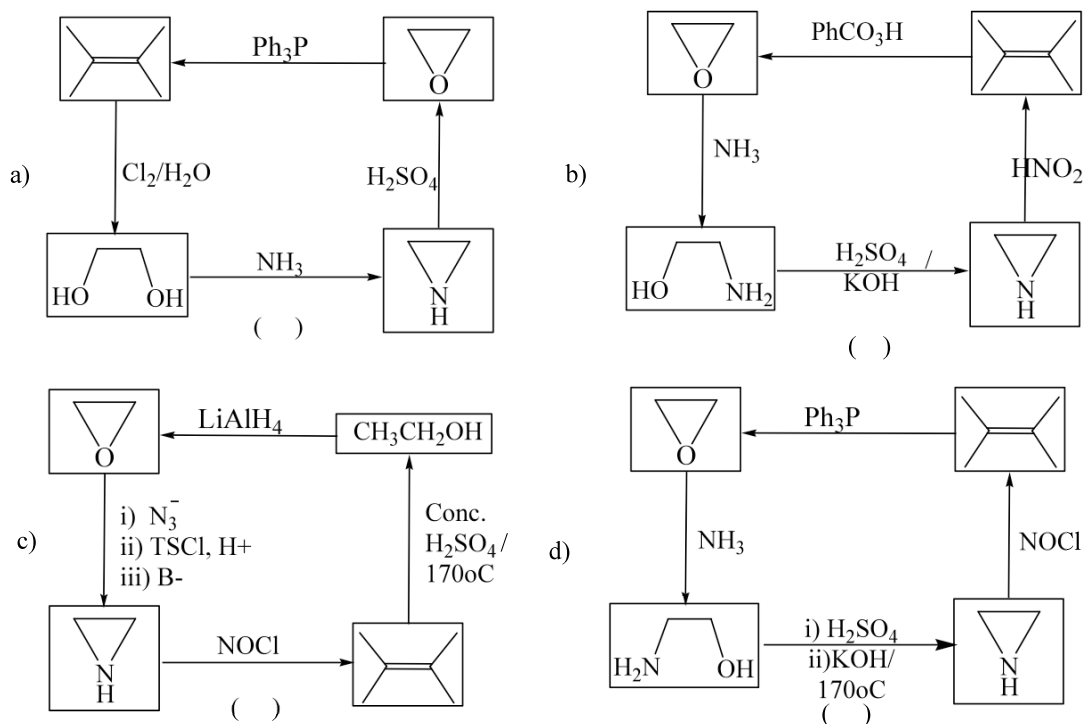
a)

$Ph_3P$

O

$Cl_2/H_2O$

$H_2SO_4$

HO OH

$NH_3$

N H

( )

b)

$PhCO_3H$

O

$NH_3$

$HNO_2$

HO $NH_2$

$H_2SO_4$ / KOH

N H

( )

c)

$LiAlH_4$

$CH_3CH_2OH$

O

i) $N_3^-$
ii) TSCl, H+
iii) B-

Conc. $H_2SO_4$ / 170oC

N H

NOCl

( )

d)

$Ph_3P$

O

$NH_3$

NOCl

$H_2N$ OH

i) $H_2SO_4$
ii)KOH/ 170oC

N H

( )